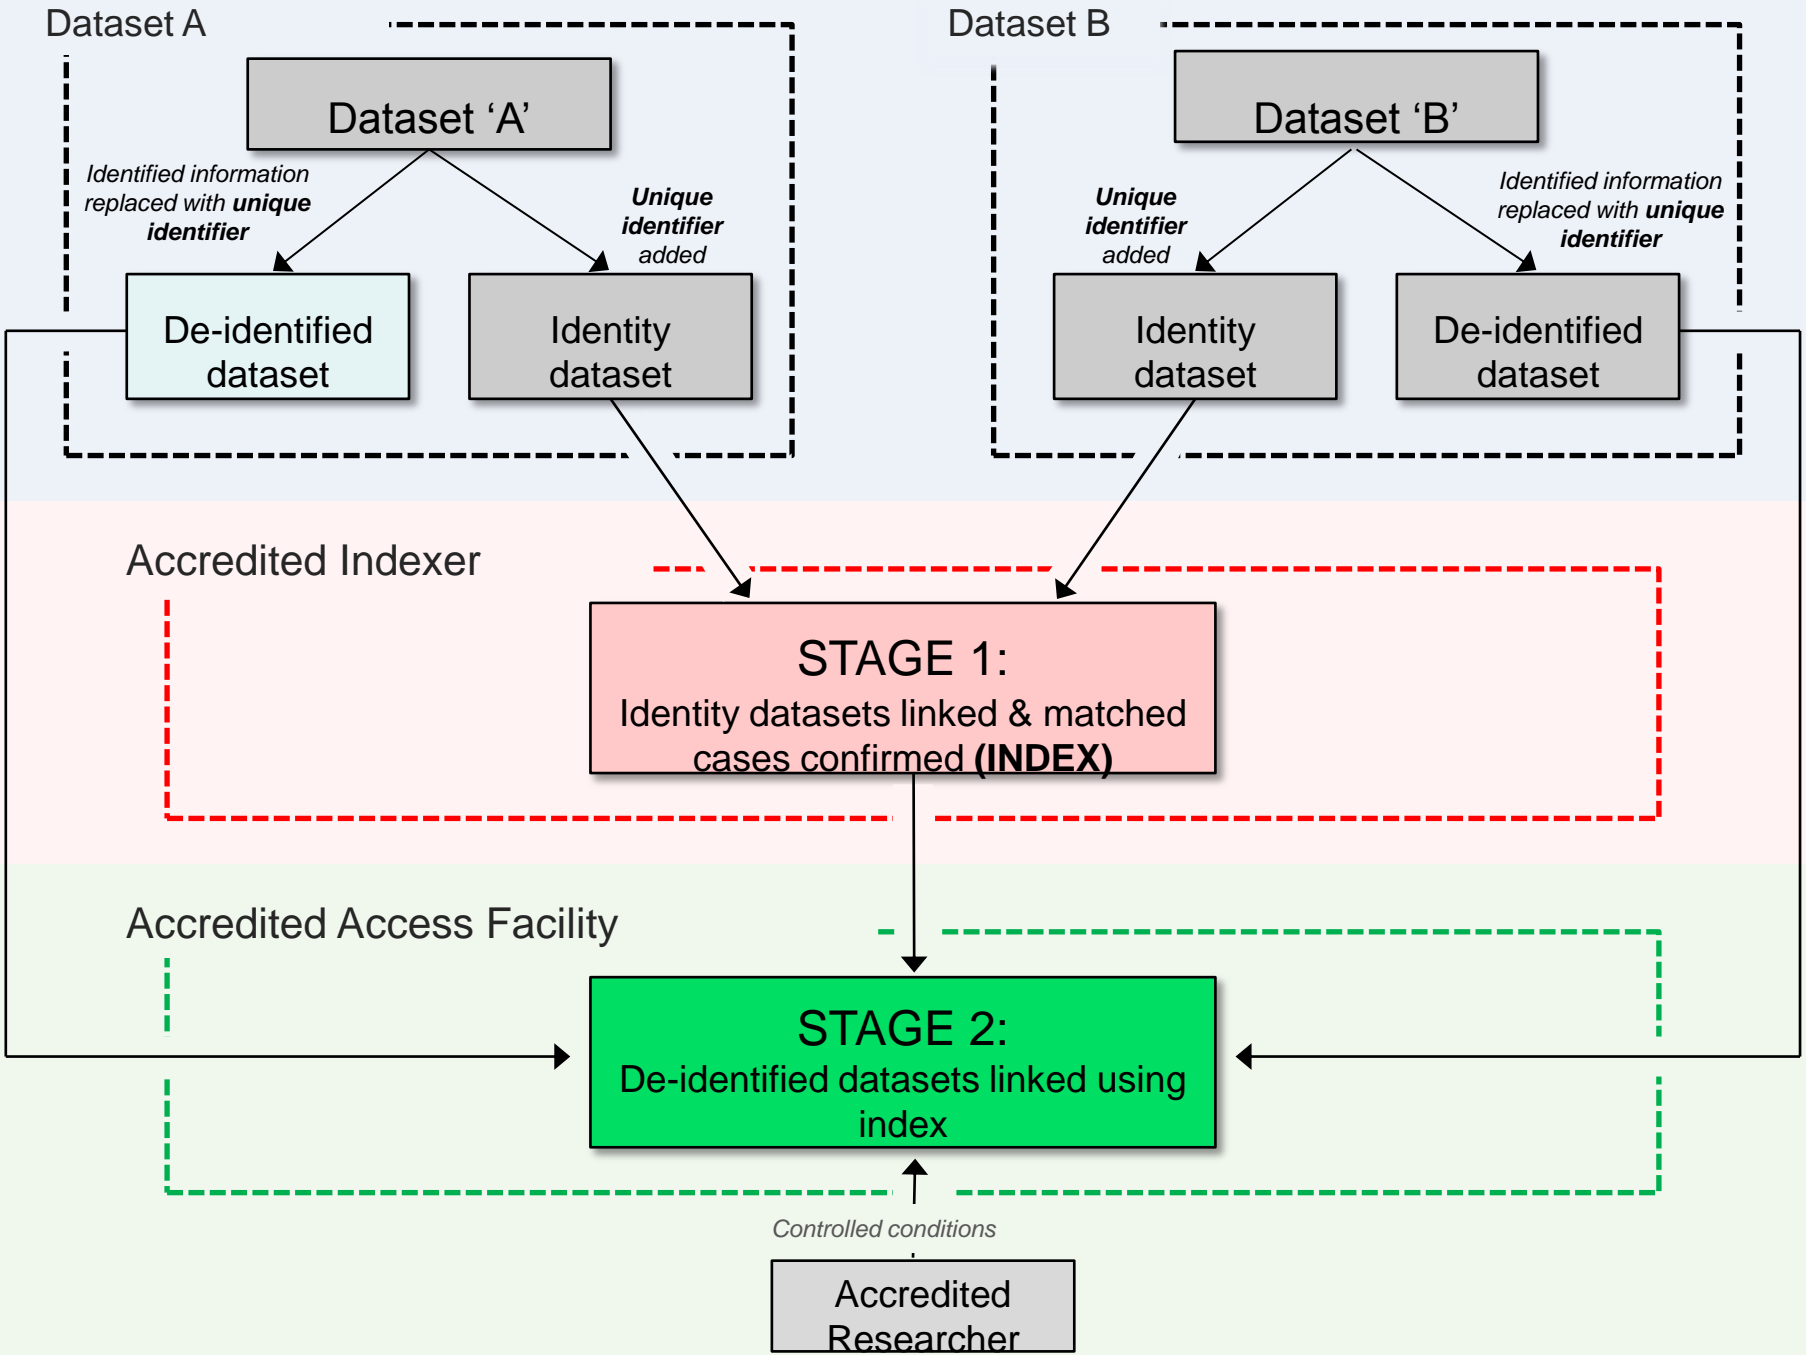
Dataset A

Dataset ‘A’

Identified information replaced with **unique identifier**

**Unique identifier** added

De-identified dataset

Identity dataset

Dataset B

Dataset ‘B’

**Unique identifier** added

Identified information replaced with **unique identifier**

Identity dataset

De-identified dataset

Accredited Indexer

STAGE 1:
Identity datasets linked & matched cases confirmed **(INDEX)**

Accredited Access Facility

STAGE 2:
De-identified datasets linked using index

Controlled conditions

Accredited Researcher